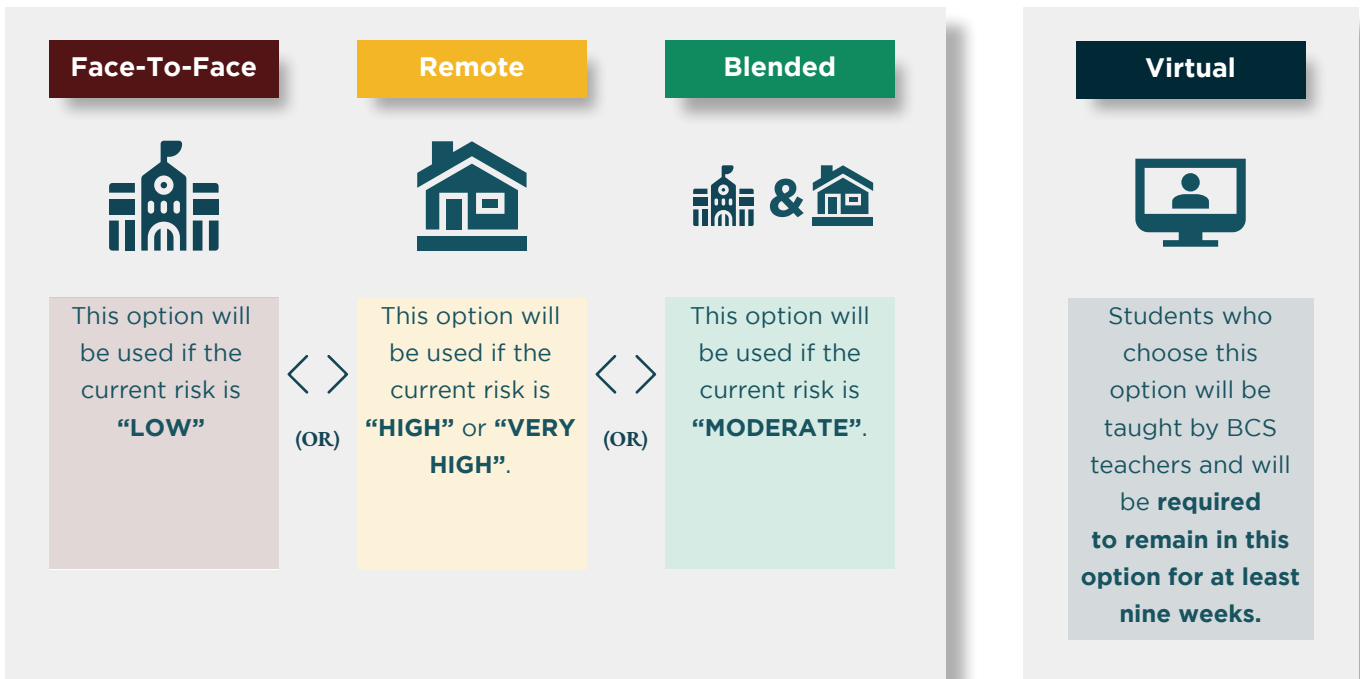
Face-To-Face

Remote

Blended

Virtual

&

This option will be used if the current risk is **“LOW”**

(OR)

This option will be used if the current risk is **“HIGH”** or **“VERY HIGH”**.

(OR)

This option will be used if the current risk is **“MODERATE”**.

Students who choose this option will be taught by BCS teachers and will be **required to remain in this option for at least nine weeks.**